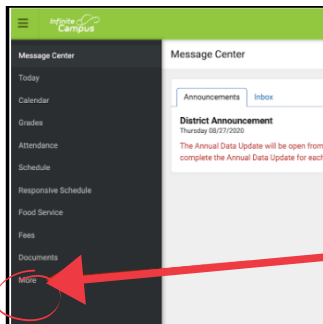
Infinite Campus

Message Center
Today
Calendar
Grades
Attendance
Schedule
Responsive Schedule
Food Service
Fees
Documents
More

Message Center

Announcements
Inbox

District Announcement
Thursday 08/27/2020
The Annual Data Update will be open from
complete the Annual Data Update for each